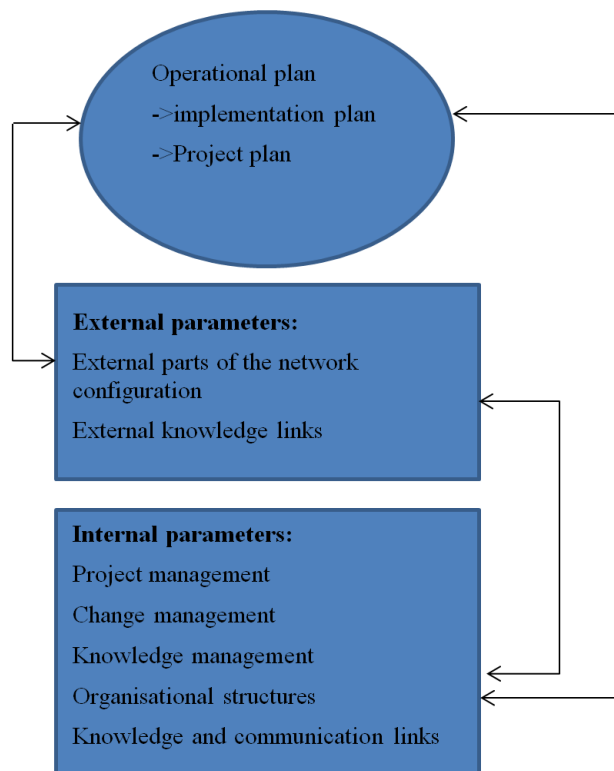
Operational plan

->implementation plan

->Project plan

External parameters:

External parts of the network configuration

External knowledge links

Internal parameters:

Project management

Change management

Knowledge management

Organisational structures

Knowledge and communication links